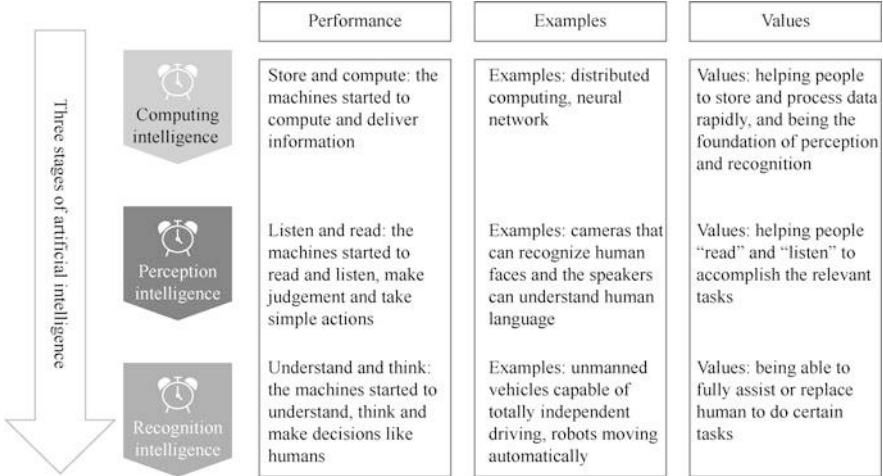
Three stages of artificial intelligence

| | Performance | Examples | Values |
|---|---|---|---|
| Computing intelligence | Store and compute: the machines started to compute and deliver information | Examples: distributed computing, neural network | Values: helping people to store and process data rapidly, and being the foundation of perception and recognition |
| Perception intelligence | Listen and read: the machines started to read and listen, make judgement and take simple actions | Examples: cameras that can recognize human faces and the speakers can understand human language | Values: helping people "read" and "listen" to accomplish the relevant tasks |
| Recognition intelligence | Understand and think: the machines started to understand, think and make decisions like humans | Examples: unmanned vehicles capable of totally independent driving, robots moving automatically | Values: being able to fully assist or replace human to do certain tasks |